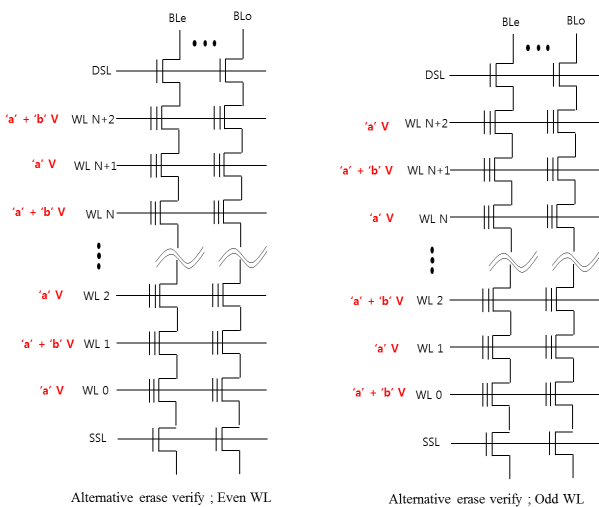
BLe BLo

DSL

'a' + 'b' V WL N+2

'a' V WL N+1

'a' + 'b' V WL N

'a' V WL 2

'a' + 'b' V WL 1

'a' V WL 0

SSL

Alternative erase verify ; Even WL

BLe BLo

DSL

'a' V WL N+2

'a' + 'b' V WL N+1

'a' V WL N

'a' + 'b' V WL 2

'a' V WL 1

'a' + 'b' V WL 0

SSL

Alternative erase verify ; Odd WL